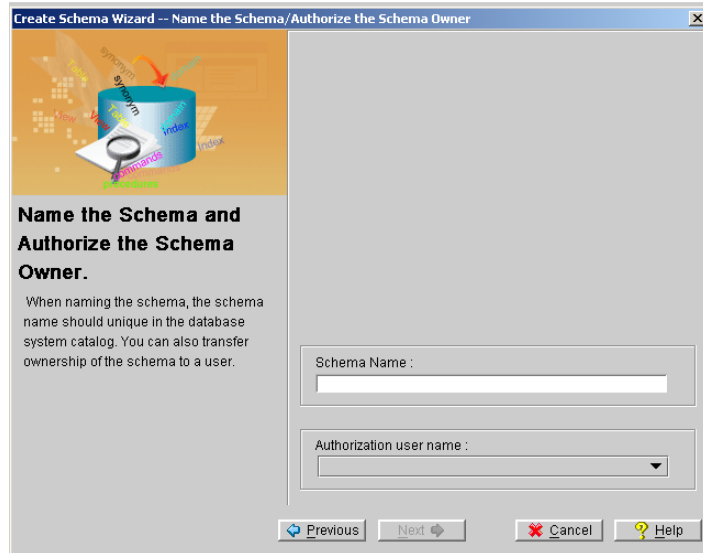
Create Schema Wizard -- Name the Schema/Authorize the Schema Owner

synonym
Table
synonym
View
Table
index
View
index
commands
procedures

Name the Schema and Authorize the Schema Owner.

When naming the schema, the schema name should unique in the database system catalog. You can also transfer ownership of the schema to a user.

Schema Name :

Authorization user name :

Previous
Next
Cancel
Help